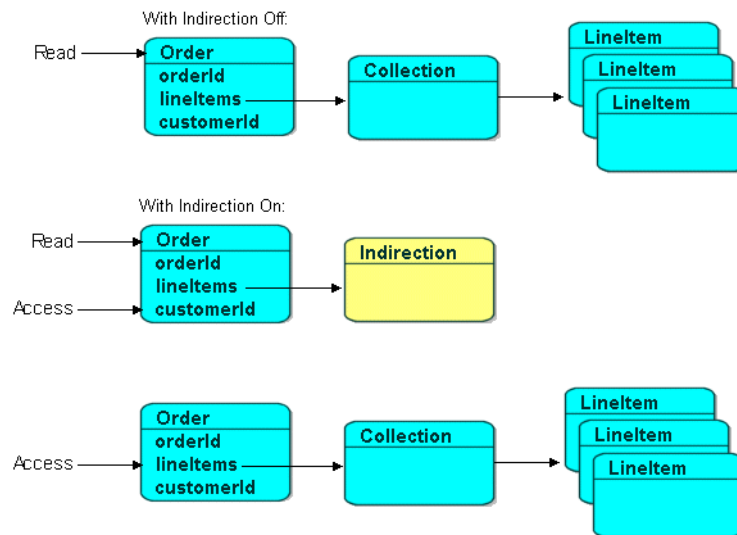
With Indirection Off:

Read

Order
orderId
lineItems
customerId

Collection

LineItem
LineItem
LineItem

With Indirection On:

Read

Access

Order
orderId
lineItems
customerId

Indirection

Access

Order
orderId
lineItems
customerId

Collection

LineItem
LineItem
LineItem